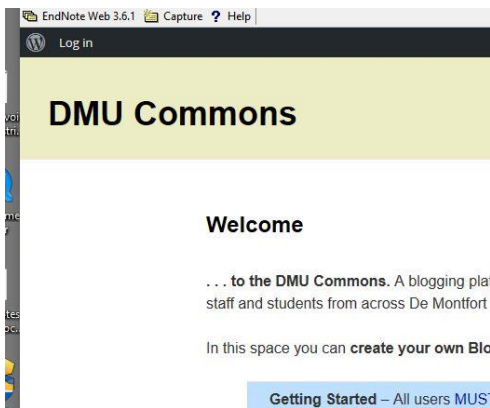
EndNote Web 3.6.1 Capture ? Help

Log in

DMU Commons

Welcome

. . . to the DMU Commons. A blogging pla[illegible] staff and students from across De Montfort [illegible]

In this space you can create your own Blo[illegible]

Getting Started – All users MUS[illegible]